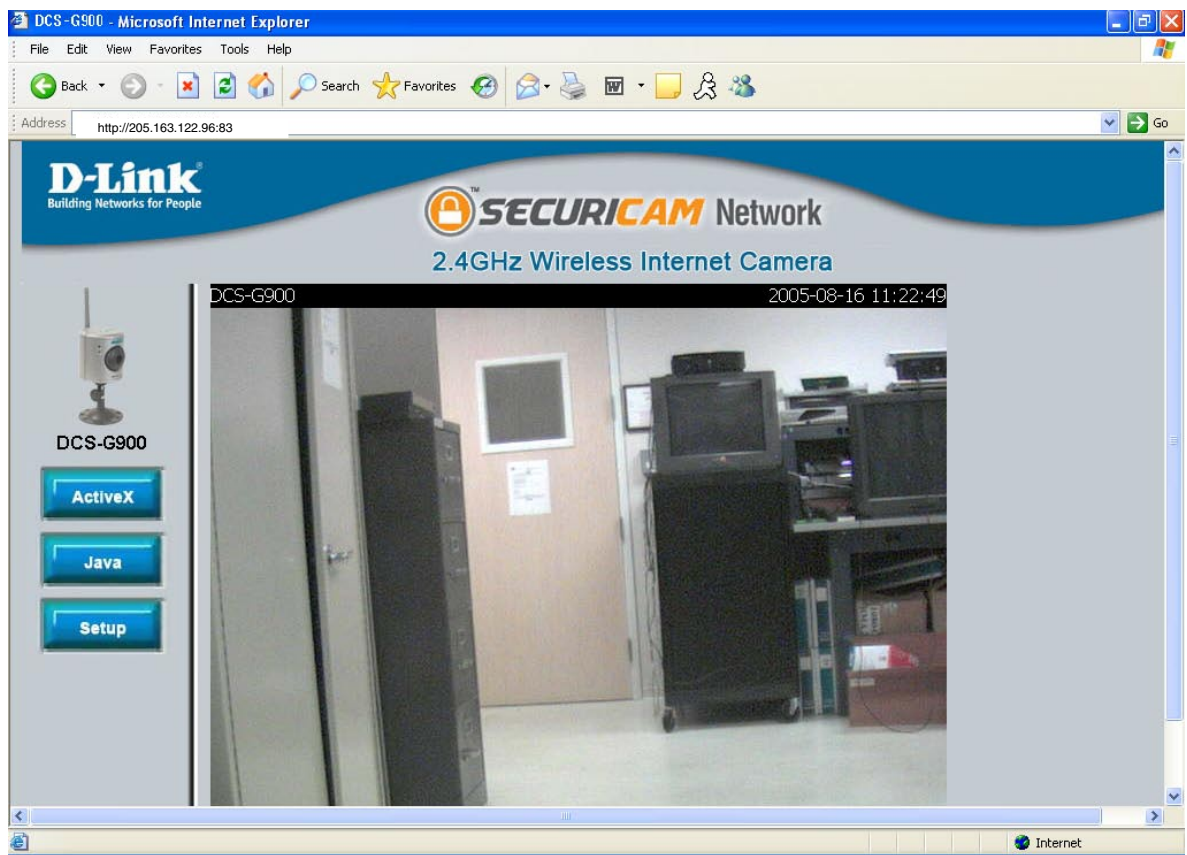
DCS-G900 - Microsoft Internet Explorer

File Edit View Favorites Tools Help

Back Search Favorites

Address http://205.163.122.96:83 Go

D-Link
Building Networks for People

SECURICAM Network

2.4GHz Wireless Internet Camera

DCS-G900 2005-08-16 11:22:49

DCS-G900

ActiveX

Java

Setup

Internet